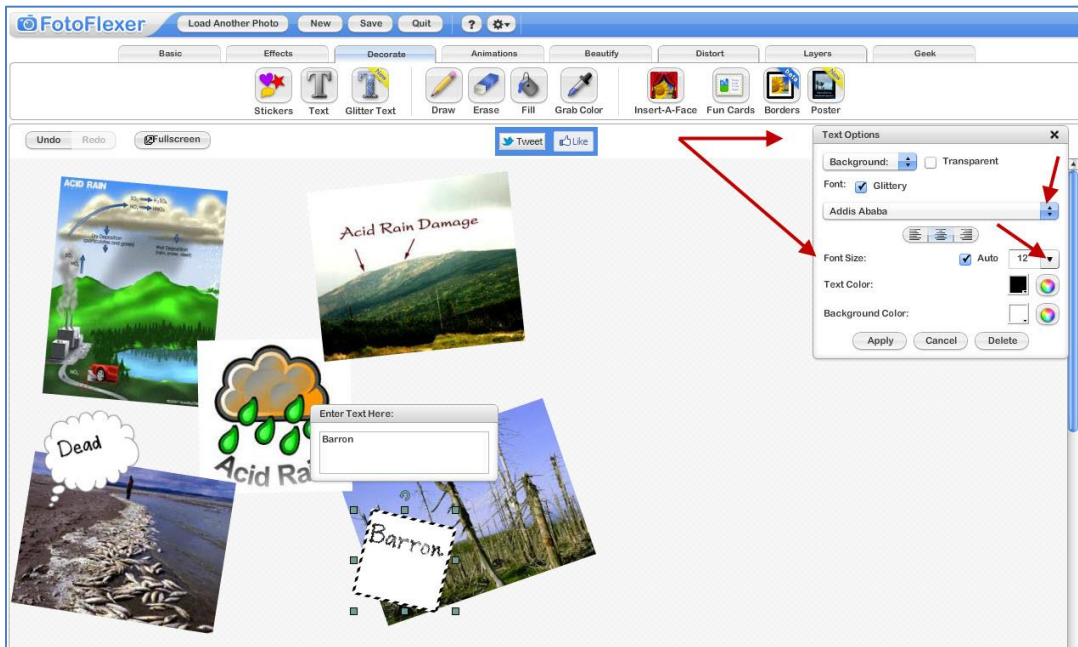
FotoFlexer Load Another Photo New Save Quit ?

Basic Effects Decorate Animations Beautify Distort Layers Geek

Stickers Text Glitter Text Draw Erase Fill Grab Color Insert-A-Face Fun Cards Borders Poster

Undo Redo Fullscreen

Tweet Like

Text Options

Background: Transparent

Font: Glittery

Addis Ababa

Font Size: Auto 12

Text Color:

Background Color:

Apply Cancel Delete

ACID RAIN

Acid Rain Damage

Dead

Acid Ra

Enter Text Here:

Barron

Barron